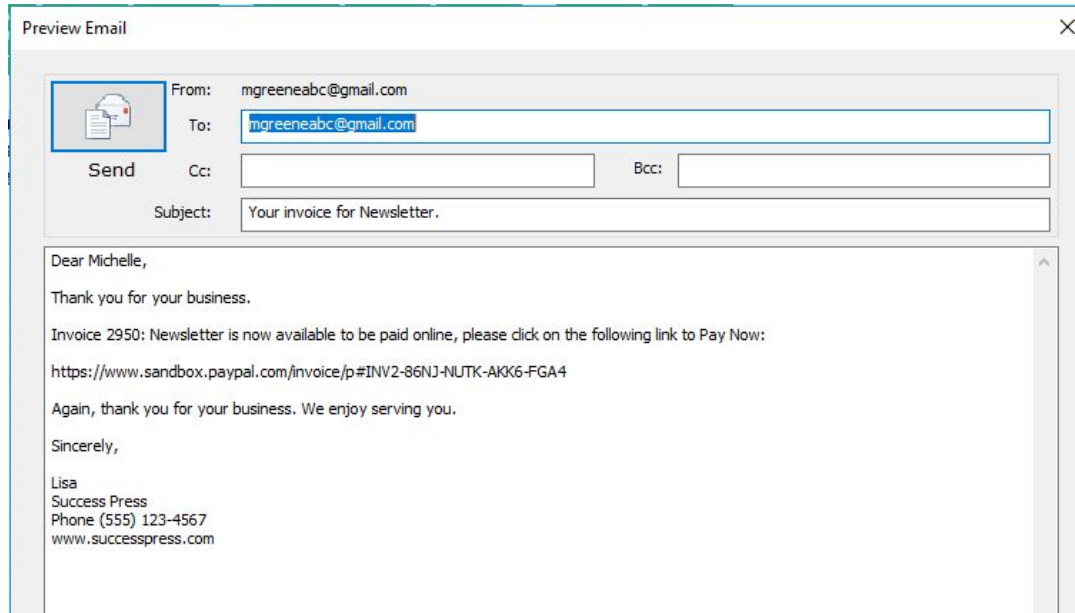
Preview Email

Send

From: mgreeneabc@gmail.com

To: mgreeneabc@gmail.com

Cc:

Bcc:

Subject: Your invoice for Newsletter.

Dear Michelle,

Thank you for your business.

Invoice 2950: Newsletter is now available to be paid online, please click on the following link to Pay Now:

https://www.sandbox.paypal.com/invoice/p#INV2-86NJ-NUTK-AKK6-FGA4

Again, thank you for your business. We enjoy serving you.

Sincerely,

Lisa
Success Press
Phone (555) 123-4567
www.successpress.com